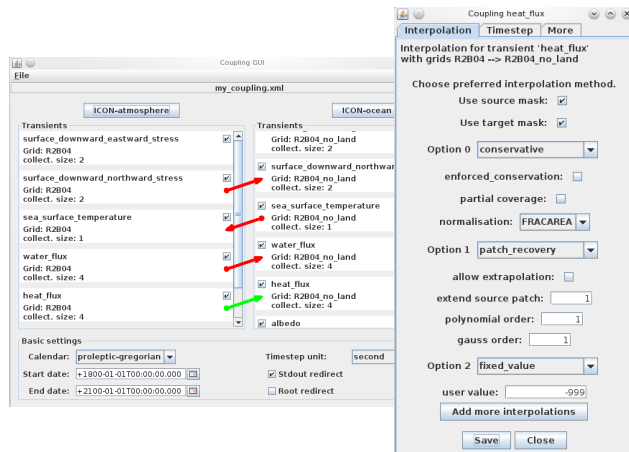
Coupling GUI

File

my_coupling.xml

ICON-atmosphere

ICON-ocean

Transients

surface_downward_eastward_stress
Grid: R2B04
collect. size: 2

surface_downward_northward_stress
Grid: R2B04
collect. size: 2

sea_surface_temperature
Grid: R2B04
collect. size: 1

water_flux
Grid: R2B04
collect. size: 4

heat_flux
Grid: R2B04
collect. size: 4

Transients

Grid: R2B04_no_land
collect. size: 2

surface_downward_northwar
Grid: R2B04_no_land
collect. size: 2

sea_surface_temperature
Grid: R2B04_no_land
collect. size: 1

water_flux
Grid: R2B04_no_land
collect. size: 4

heat_flux
Grid: R2B04_no_land
collect. size: 4

albedo

Basic settings

Calendar: proleptic-gregorian

Timestep unit: second

Start date: +1800-01-01T00:00:00.000

Stdout redirect

End date: +2100-01-01T00:00:00.000

Root redirect

Coupling heat_flux

Interpolation | Timestep | More

Interpolation for transient 'heat_flux' with grids R2B04 --> R2B04_no_land

Choose preferred interpolation method.

Use source mask:

Use target mask:

Option 0 conservative

enforced_conservation:

partial coverage:

normalisation: FRACAREA

Option 1 patch_recovery

allow extrapolation:

extend source patch: 1

polynomial order: 1

gauss order: 1

Option 2 fixed_value

user value: -999

Add more interpolations

Save Close